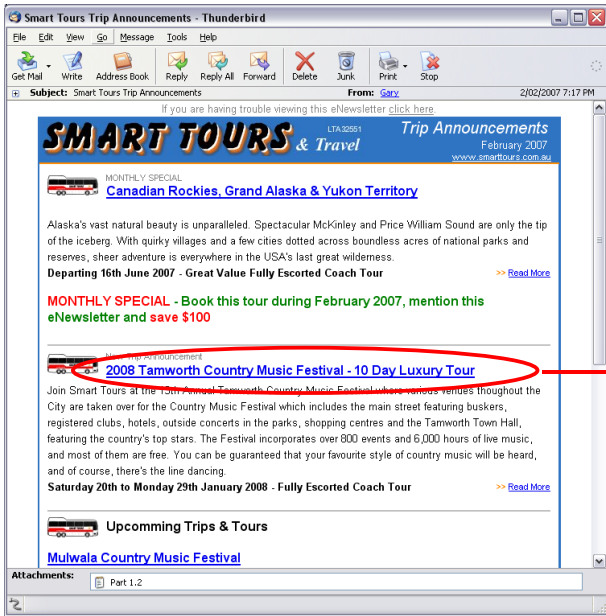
Smart Tours Trip Announcements - Thunderbird

File Edit View Go Message Tools Help

Get Mail Write Address Book Reply Reply All Forward Delete Junk Print Stop

Subject: Smart Tours Trip Announcements From: Gary 2/02/2007 7:17 PM

If you are having trouble viewing this eNewsletter click here.

SMART TOURS & Travel LTA32551 Trip Announcements February 2007 www.smarttours.com.au

MONTHLY SPECIAL
Canadian Rockies, Grand Alaska & Yukon Territory

Alaska's vast natural beauty is unparalleled. Spectacular McKinley and Price William Sound are only the tip of the iceberg. With quirky villages and a few cities dotted across boundless acres of national parks and reserves, sheer adventure is everywhere in the USA's last great wilderness.

Departing 16th June 2007 - Great Value Fully Escorted Coach Tour >> Read More

MONTHLY SPECIAL - Book this tour during February 2007, mention this eNewsletter and save $100

New Trip Announcement
2008 Tamworth Country Music Festival - 10 Day Luxury Tour

Join Smart Tours at the 15th Annual Tamworth Country Music Festival where various venues thoughout the City are taken over for the Country Music Festival which includes the main street featuring buskers, registered clubs, hotels, outside concerts in the parks, shopping centres and the Tamworth Town Hall, featuring the country's top stars. The Festival incorporates over 800 events and 6,000 hours of live music, and most of them are free. You can be guaranteed that your favourite style of country music will be heard, and of course, there's the line dancing.

Saturday 20th to Monday 29th January 2008 - Fully Escorted Coach Tour >> Read More

Upcomming Trips & Tours

Mulwala Country Music Festival

Attachments: Part 1.2